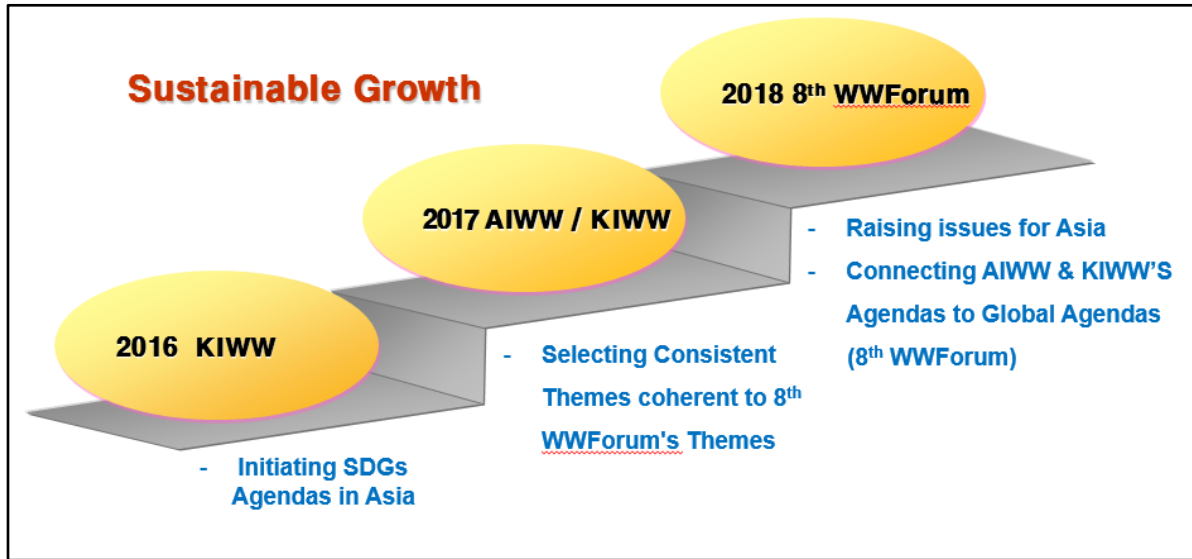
Sustainable Growth

2018 8$^{th}$ WWForum

2017 AIWW / KIWW

2016 KIWW

- Raising issues for Asia
- Connecting AIWW & KIWW'S Agendas to Global Agendas (8$^{th}$ WWForum)

- Selecting Consistent Themes coherent to 8$^{th}$ WWForum's Themes

- Initiating SDGs Agendas in Asia